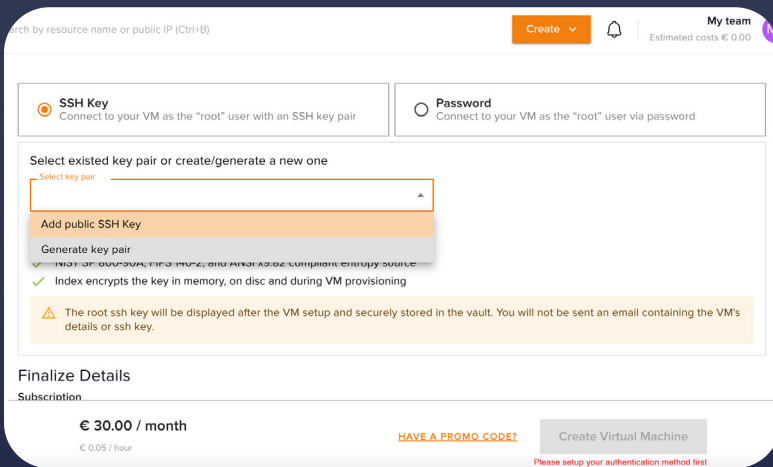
rch by resource name or public IP (Ctrl+B)

Create

My team
Estimated costs € 0.00

SSH Key
Connect to your VM as the "root" user with an SSH key pair

Password
Connect to your VM as the "root" user via password

Select existed key pair or create/generate a new one

Select key pair

Add public SSH Key

Generate key pair

NIST SP 800-90A, FIPS 140-2, and ANSI x9.82 compliant entropy source

Index encrypts the key in memory, on disc and during VM provisioning

The root ssh key will be displayed after the VM setup and securely stored in the vault. You will not be sent an email containing the VM's details or ssh key.

Finalize Details

Subscription

€ 30.00 / month

€ 0.05 / hour

HAVE A PROMO CODE?

Create Virtual Machine

Please setup your authentication method first